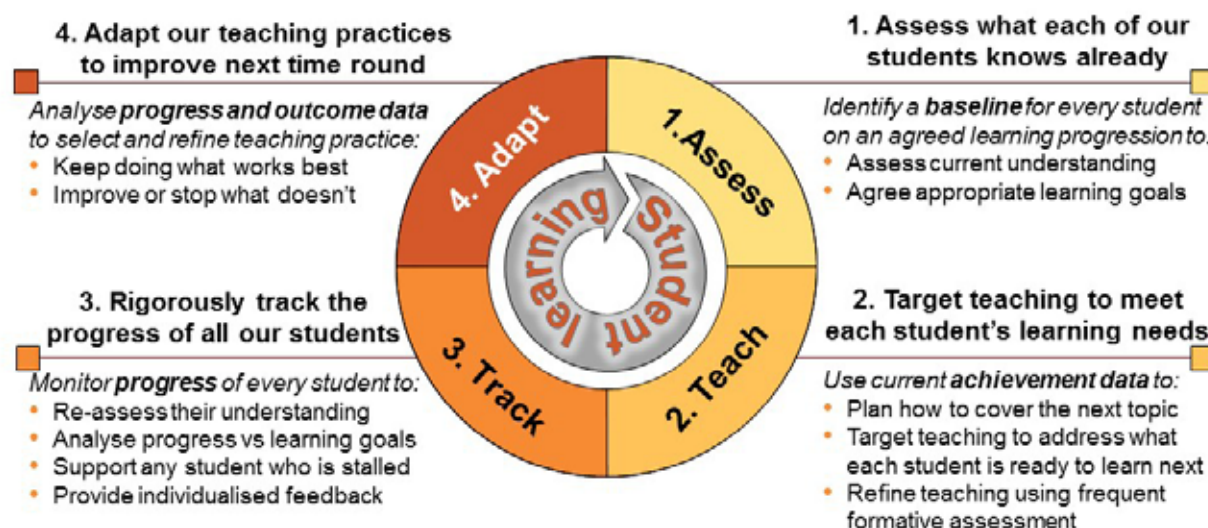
4. Adapt our teaching practices to improve next time round

Analyse **progress and outcome data** to select and refine teaching practice:
• Keep doing what works best
• Improve or stop what doesn't

1. Assess what each of our students knows already

Identify a **baseline** for every student on an agreed learning progression to:
• Assess current understanding
• Agree appropriate learning goals

4. Adapt

1. Assess

Student learning

3. Track

2. Teach

3. Rigorously track the progress of all our students

Monitor **progress** of every student to:
• Re-assess their understanding
• Analyse progress vs learning goals
• Support any student who is stalled
• Provide individualised feedback

2. Target teaching to meet each student's learning needs

Use current **achievement data** to:
• Plan how to cover the next topic
• Target teaching to address what each student is ready to learn next
• Refine teaching using frequent formative assessment